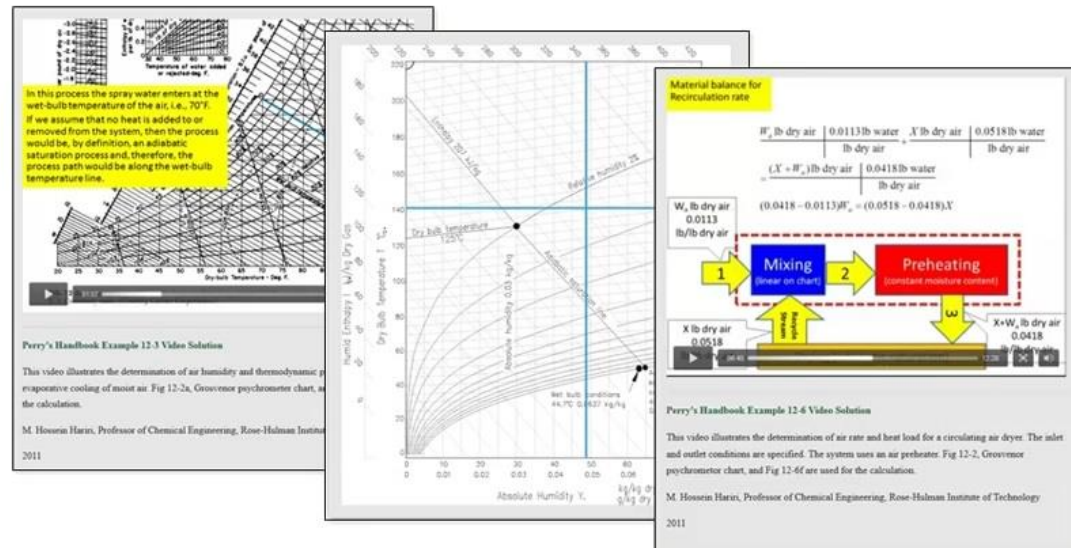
In this process the spray water enters at the wet-bulb temperature of the air, i.e., 70°F. If we assume that no heat is added to or removed from the system, then the process would be, by definition, an adiabatic saturation process and, therefore, the process path would be along the wet-bulb temperature line.

Temperature of water added or rejected-deg. F.

Dry-bulb Temperature - Deg. F.

Perry's Handbook Example 12-3 Video Solution

This video illustrates the determination of air humidity and thermodynamic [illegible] evaporative cooling of moist air. Fig 12-2a, Grosvenor psychrometer chart, a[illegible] the calculation.

M. Hossein Hariri, Professor of Chemical Engineering, Rose-Hulman Institut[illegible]

2011

Enthalpy 207 kJ/kg

Relative humidity 2%

Dry-bulb temperature 125°C

Adiabatic saturation line

Absolute humidity 0.03 kg/kg

Wet bulb conditions 44.7°C 0.0637 kg/kg

Humid Enthalpy I, kJ/kg Dry Gas

Dry Bulb Temperature T, °C

Absolute Humidity Y,

kg/kg dry air
g/kg dry air

Material balance for Recirculation rate

$\frac{W_o \text{ lb dry air}}{} \left| \frac{0.0113 \text{ lb water}}{\text{lb dry air}} \right. + \frac{X \text{ lb dry air}}{} \left| \frac{0.0518 \text{ lb water}}{\text{lb dry air}} \right.$

$= \frac{(X+W_o) \text{ lb dry air}}{} \left| \frac{0.0418 \text{ lb water}}{\text{lb dry air}} \right.$

$(0.0418-0.0113)W_o = (0.0518-0.0418)X$

W₀ lb dry air 0.0113 lb/lb dry air

1

Mixing
(linear on chart)

2

Preheating
(constant moisture content)

3

Recycle Stream

X lb dry air 0.0518

X+W₀ lb dry air 0.0418

Perry's Handbook Example 12-6 Video Solution

This video illustrates the determination of air rate and heat load for a circulating air dryer. The inlet and outlet conditions are specified. The system uses an air preheater. Fig 12-2, Grosvenor psychrometor chart, and Fig 12-6f are used for the calculation.

M. Hossein Hariri, Professor of Chemical Engineering, Rose-Hulman Institute of Technology

2011